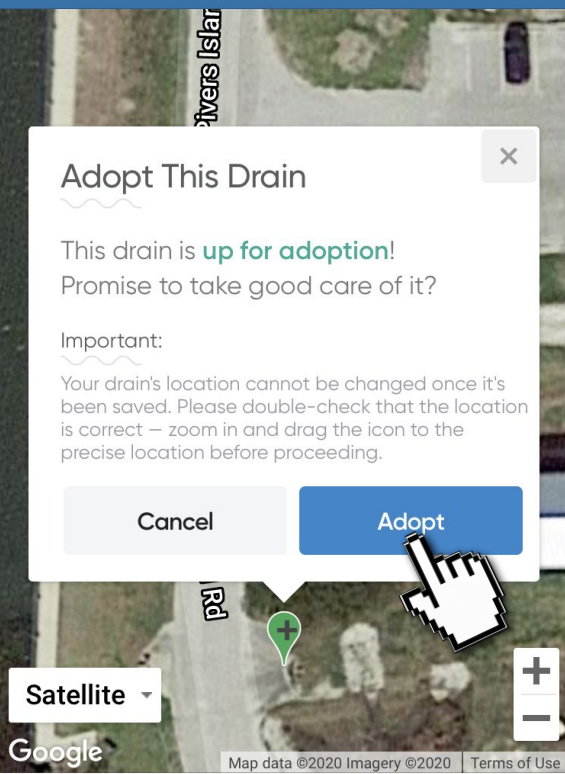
Rivers Islan

×

Adopt This Drain

This drain is **up for adoption**! Promise to take good care of it?

Important:

Your drain's location cannot be changed once it's been saved. Please double-check that the location is correct — zoom in and drag the icon to the precise location before proceeding.

Cancel

Adopt

Rd

Satellite

+

−

Google

Map data ©2020 Imagery ©2020 Terms of Use